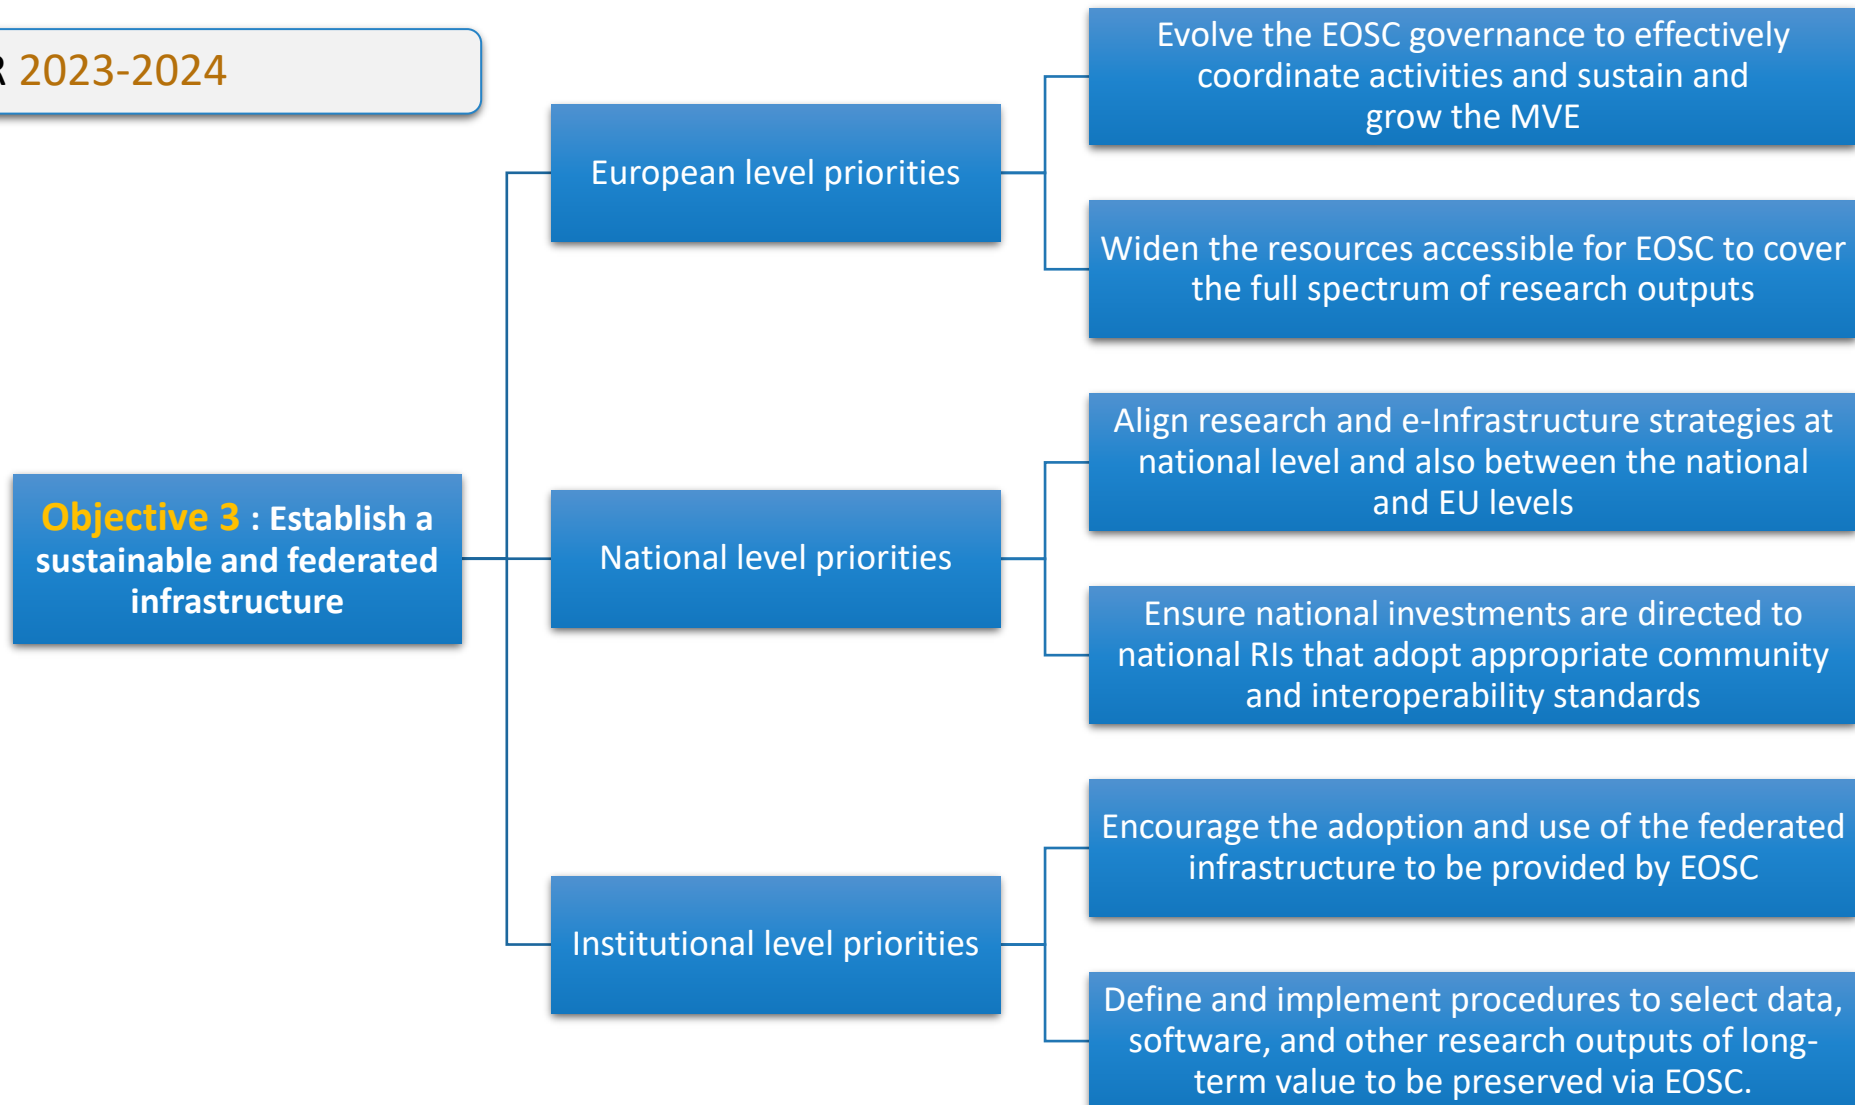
R 2023-2024

Objective 3 : Establish a sustainable and federated infrastructure

European level priorities

Evolve the EOSC governance to effectively coordinate activities and sustain and grow the MVE

Widen the resources accessible for EOSC to cover the full spectrum of research outputs

National level priorities

Align research and e-Infrastructure strategies at national level and also between the national and EU levels

Ensure national investments are directed to national RIs that adopt appropriate community and interoperability standards

Institutional level priorities

Encourage the adoption and use of the federated infrastructure to be provided by EOSC

Define and implement procedures to select data, software, and other research outputs of long-term value to be preserved via EOSC.